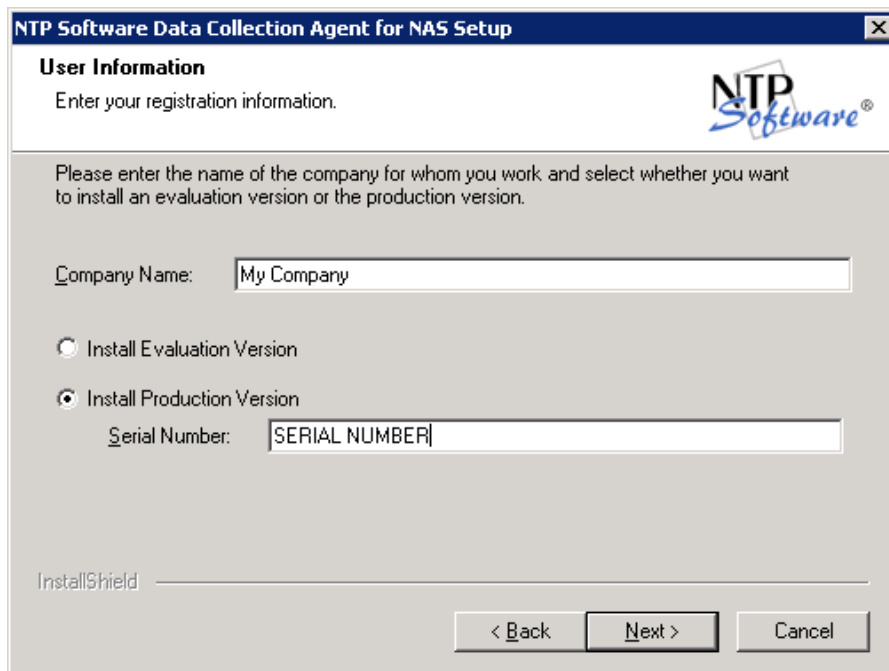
NTP Software Data Collection Agent for NAS Setup

User Information

Enter your registration information.

NTP Software®

Please enter the name of the company for whom you work and select whether you want to install an evaluation version or the production version.

Company Name: My Company

Install Evaluation Version

Install Production Version

Serial Number: SERIAL NUMBER

InstallShield

< Back

Next >

Cancel